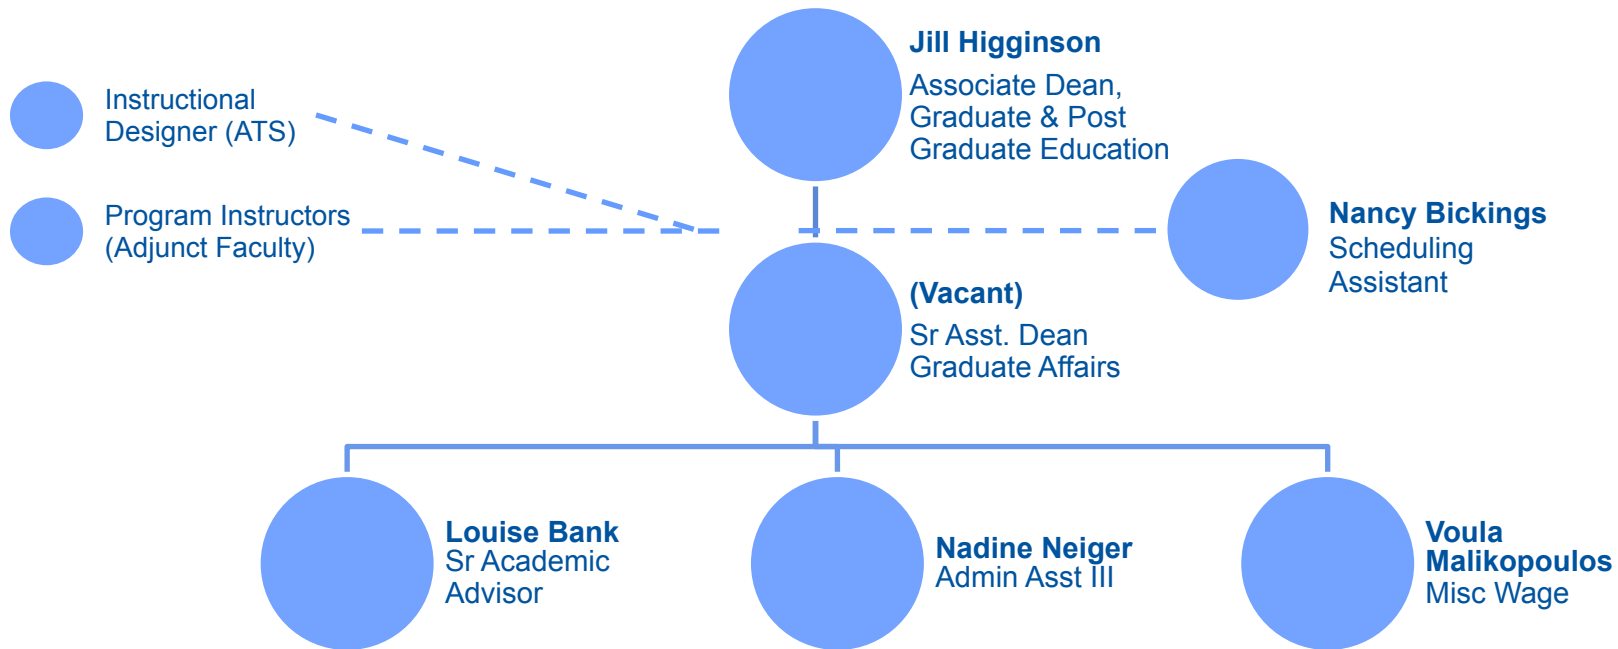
Jill Higginson
Associate Dean, Graduate & Post Graduate Education

Instructional Designer (ATS)

Program Instructors (Adjunct Faculty)

Nancy Bickings
Scheduling Assistant

(Vacant)
Sr Asst. Dean Graduate Affairs

Louise Bank
Sr Academic Advisor

Nadine Neiger
Admin Asst III

Voula Malikopoulos
Misc Wage